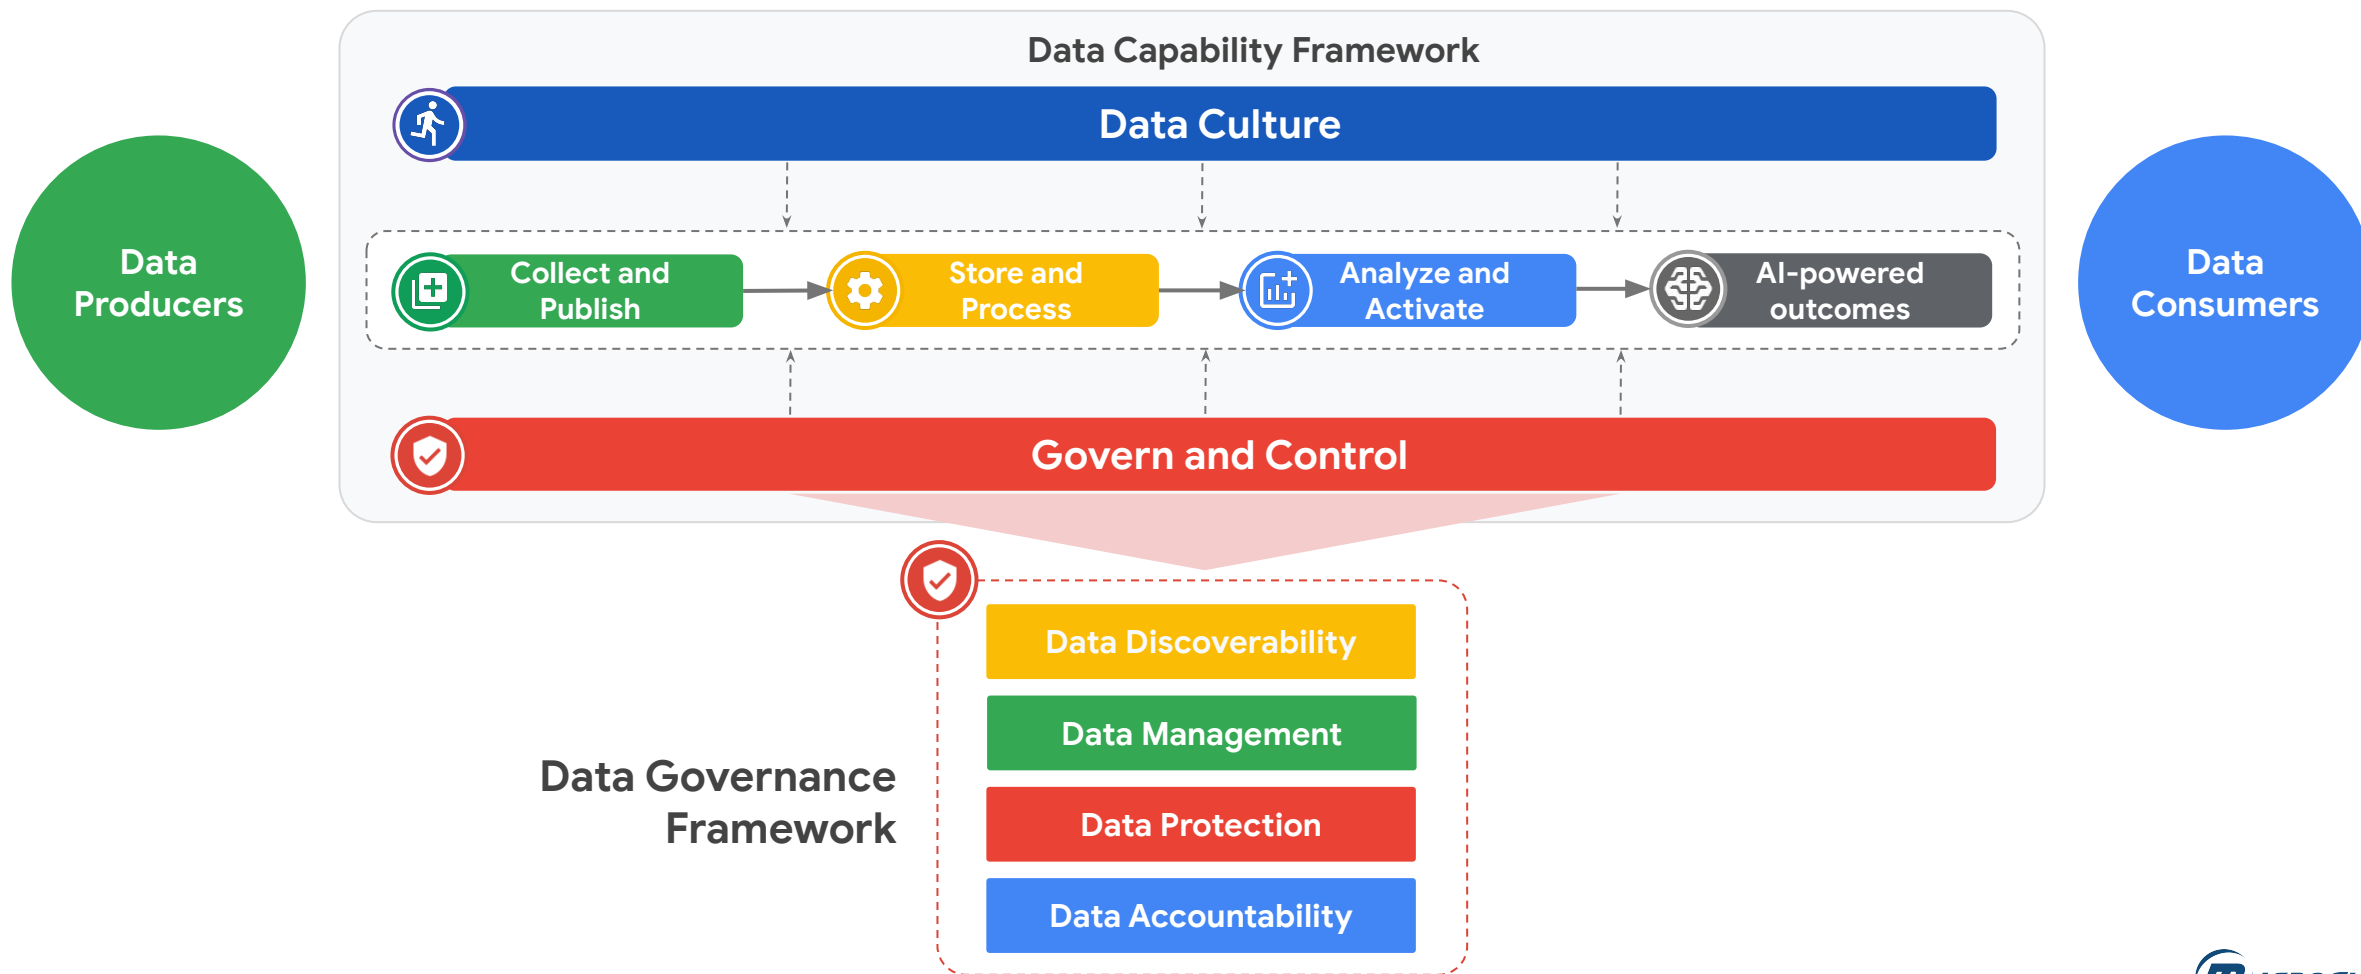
Data Producers

Data Capability Framework

Data Culture

Collect and Publish

Store and Process

Analyze and Activate

AI-powered outcomes

Govern and Control

Data Consumers

Data Governance Framework

Data Discoverability

Data Management

Data Protection

Data Accountability

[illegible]